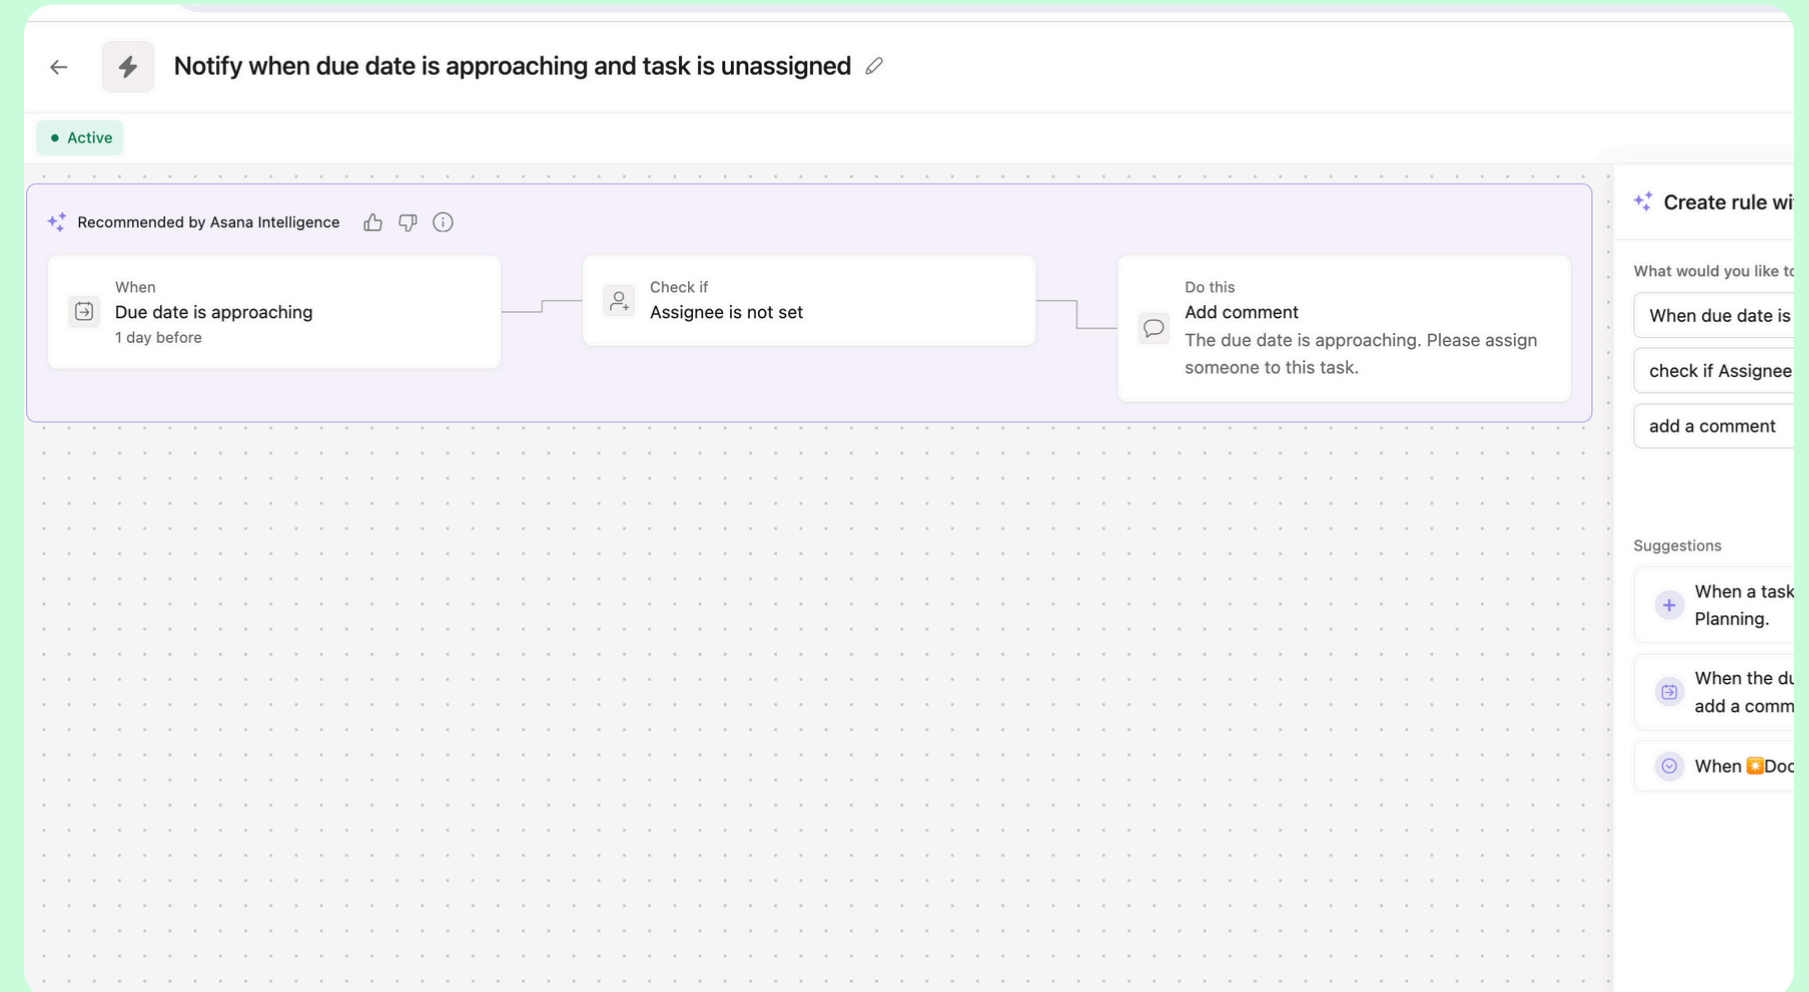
Notify when due date is approaching and task is unassigned

Active

Recommended by Asana Intelligence

When
Due date is approaching
1 day before

Check if
Assignee is not set

Do this
Add comment
The due date is approaching. Please assign someone to this task.

Create rule wi

What would you like to

When due date is

check if Assignee

add a comment

Suggestions

When a task
Planning.

When the du
add a comm

When 🔆Doc